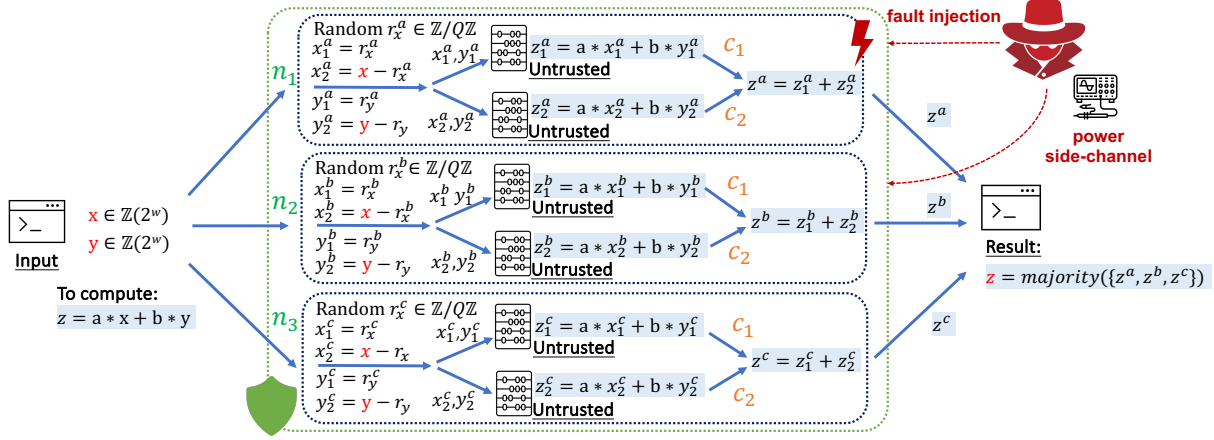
fault injection

power side-channel

Random $r_x^a \in \mathbb{Z}/Q\mathbb{Z}$
$x_1^a = r_x^a$
$x_2^a = x - r_x^a$
$y_1^a = r_y^a$
$y_2^a = y - r_y$
$x_1^a, y_1^a$
$x_2^a, y_2^a$
$z_1^a = a * x_1^a + b * y_1^a$
Untrusted
$z_2^a = a * x_2^a + b * y_2^a$
Untrusted
$c_1$
$c_2$
$z^a = z_1^a + z_2^a$
$n_1$
$z^a$

Random $r_x^b \in \mathbb{Z}/Q\mathbb{Z}$
$x_1^b = r_x^b$
$x_2^b = x - r_x^b$
$y_1^b = r_y^b$
$y_2^b = y - r_y$
$x_1^b\ y_1^b$
$x_2^b, y_2^b$
$z_1^b = a * x_1^b + b * y_1^b$
Untrusted
$z_2^b = a * x_2^b + b * y_2^b$
Untrusted
$c_1$
$c_2$
$z^b = z_1^b + z_2^b$
$n_2$
$z^b$

Random $r_x^c \in \mathbb{Z}/Q\mathbb{Z}$
$x_1^c = r_x^c$
$x_2^c = x - r_x$
$y_1^c = r_y^c$
$y_2^c = y - r_y$
$x_1^c, y_1^c$
$x_2^c, y_2^c$
$z_1^c = a * x_1^c + b * y_1^c$
Untrusted
$z_2^c = a * x_2^c + b * y_2^c$
Untrusted
$c_1$
$c_2$
$z^c = z_1^c + z_2^c$
$n_3$
$z^c$

>_
$x \in \mathbb{Z}(2^w)$
$y \in \mathbb{Z}(2^w)$
Input

To compute:
$z = a * x + b * y$

>_
Result:
$z = majority(\{z^a, z^b, z^c\})$